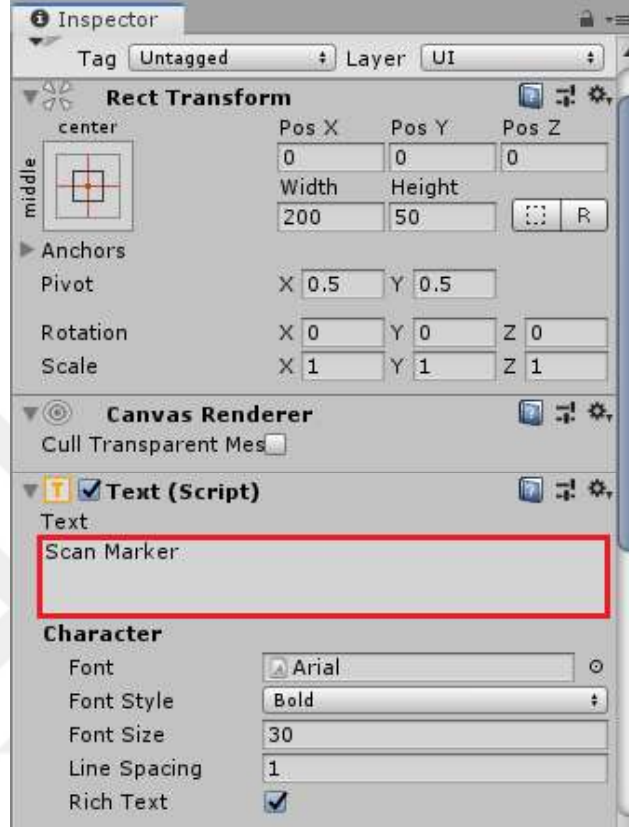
Inspector

Tag Untagged Layer UI

Rect Transform

center

middle

Pos X Pos Y Pos Z

0 0 0

Width Height

200 50 R

Anchors

Pivot X 0.5 Y 0.5

Rotation X 0 Y 0 Z 0

Scale X 1 Y 1 Z 1

Canvas Renderer

Cull Transparent Mes

Text (Script)

Text

Scan Marker

Character

Font Arial

Font Style Bold

Font Size 30

Line Spacing 1

Rich Text